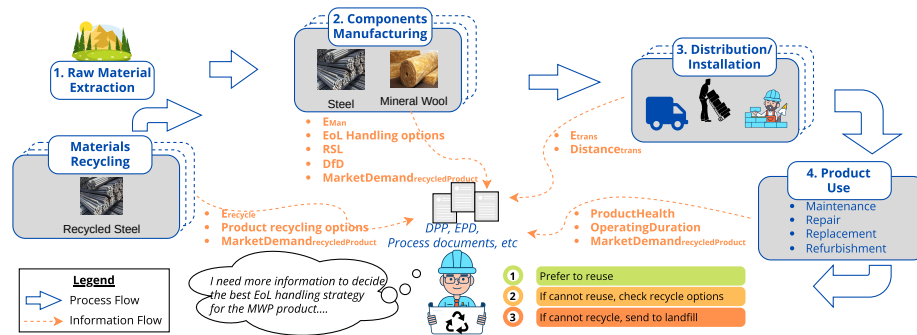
1. Raw Material Extraction

2. Components Manufacturing

Steel

Mineral Wool

3. Distribution/ Installation

Materials Recycling

Recycled Steel

4. Product Use

- Maintenance
- Repair
- Replacement
- Refurbishment

- $E_{Man}$
- EoL Handling options
- RSL
- DfD
- $MarketDemand_{recycledProduct}$

- $E_{trans}$
- $Distance_{trans}$

- $E_{recycle}$
- Product recycling options
- $MarketDemand_{recycledProduct}$

- ProductHealth
- OperatingDuration
- $MarketDemand_{recycledProduct}$

DPP, EPD, Process documents, etc

I need more information to decide the best EoL handling strategy for the MWP product....

1 Prefer to reuse

2 If cannot reuse, check recycle options

3 If cannot recycle, send to landfill

Legend

Process Flow

Information Flow